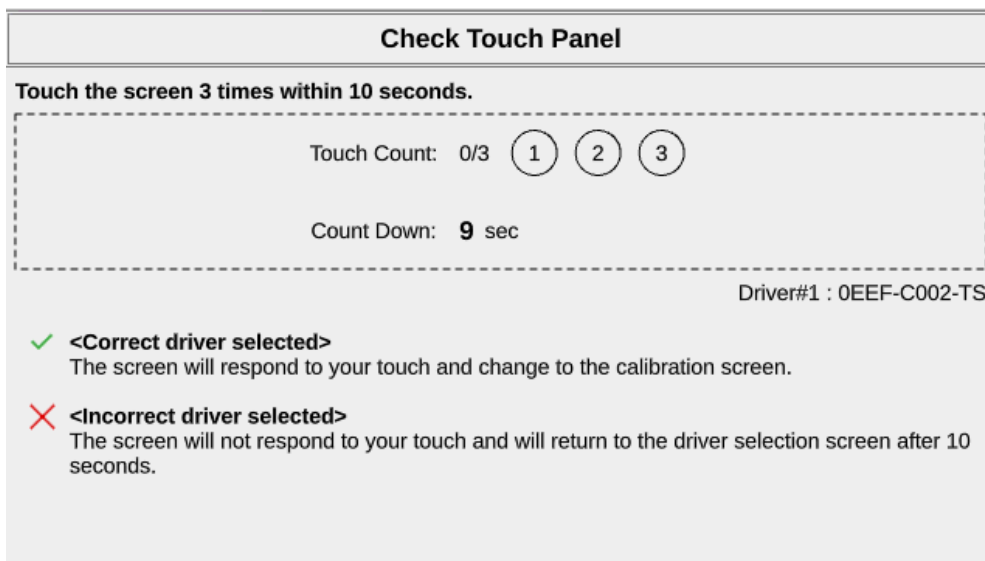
Check Touch Panel

Touch the screen 3 times within 10 seconds.

Touch Count: 0/3 1 2 3

Count Down: 9 sec

Driver#1 : 0EEF-C002-TS

<Correct driver selected>
The screen will respond to your touch and change to the calibration screen.

<Incorrect driver selected>
The screen will not respond to your touch and will return to the driver selection screen after 10 seconds.